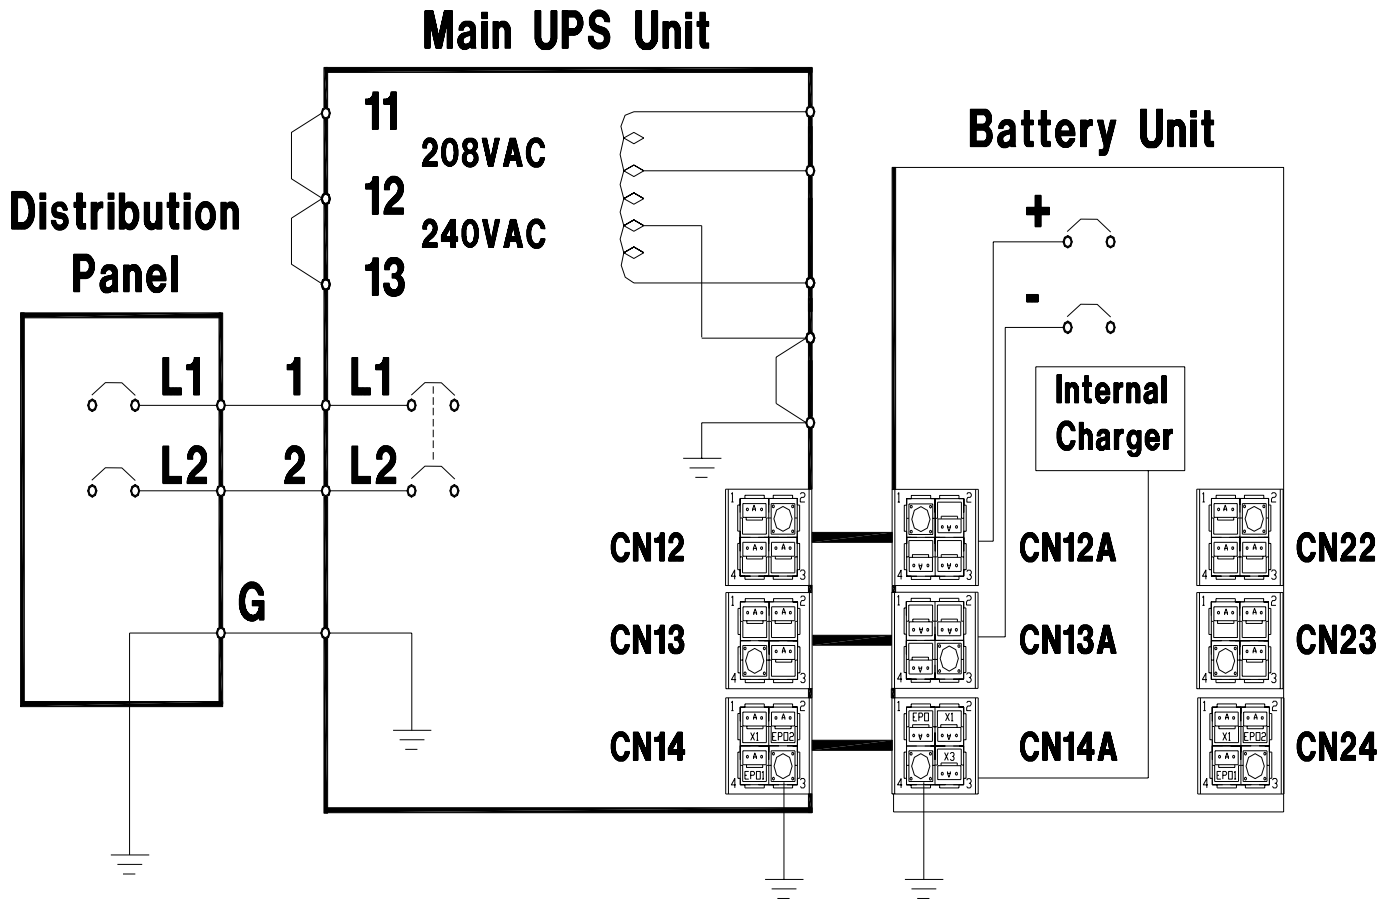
Main UPS Unit

Battery Unit

Distribution Panel

11
208VAC
12
240VAC
13

+
-

Internal Charger

L1
1
L1
L2
2
L2

G

CN12
CN13
CN14

CN12A
CN13A
CN14A

CN22
CN23
CN24

1 2 4 3
A A A
1 2 4 3
A A A
1 2 4 3
A X1 EPO2 EPO1

1 2 4 3
A A
1 2 4 3
A A A
1 2 4 3
EPO X1 X3

1 2 4 3
A A A
1 2 4 3
A A A
1 2 4 3
A X1 EPO2 EPO1